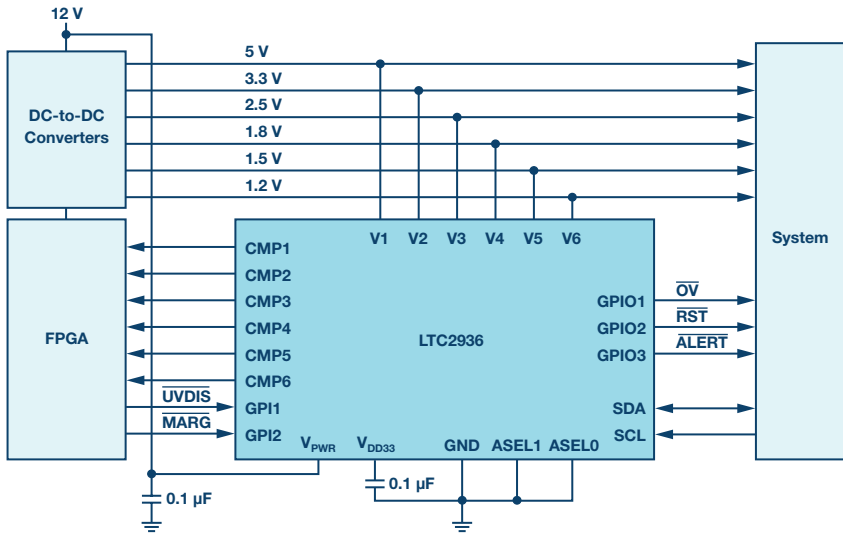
12 V

DC-to-DC Converters

5 V
3.3 V
2.5 V
1.8 V
1.5 V
1.2 V

System

FPGA

V1 V2 V3 V4 V5 V6

CMP1
CMP2
CMP3
CMP4
CMP5
CMP6
$\overline{\text{UVDIS}}$ GPI1
$\overline{\text{MARG}}$ GPI2

LTC2936

GPIO1 $\overline{\text{OV}}$
GPIO2 $\overline{\text{RST}}$
GPIO3 $\overline{\text{ALERT}}$
SDA
SCL

$V_{PWR}$ $V_{DD33}$ GND ASEL1 ASEL0

0.1 µF
0.1 µF